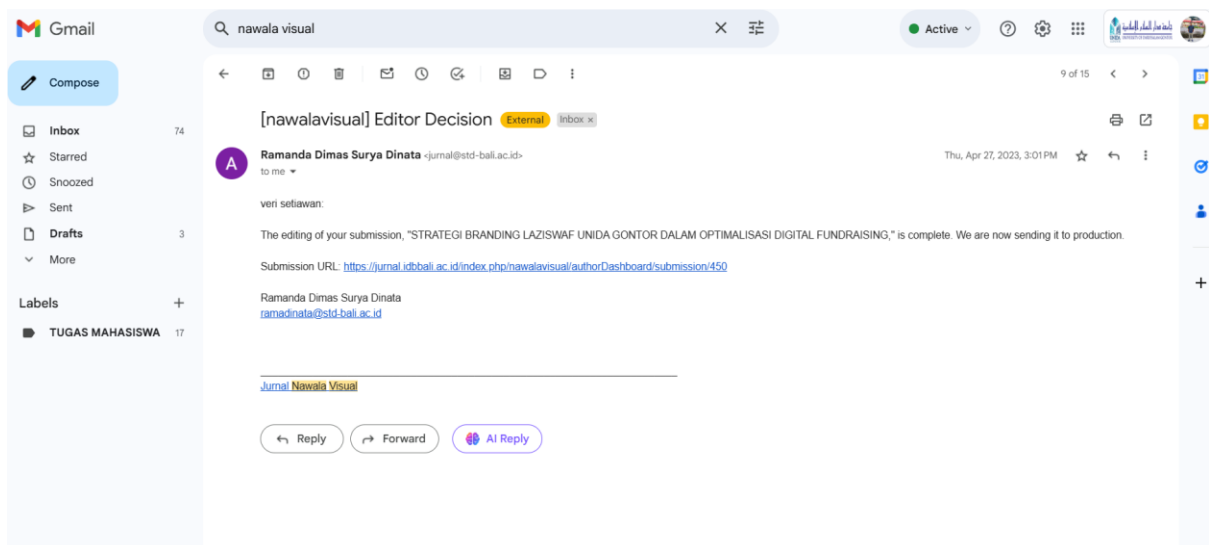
Gmail

nawala visual

Active

Compose

Inbox 74
Starred
Snoozed
Sent
Drafts 3
More

Labels +
TUGAS MAHASISWA 17

9 of 15

[nawalavisual] Editor Decision External Inbox ×

A

Ramanda Dimas Surya Dinata <jurnal@std-bali.ac.id>
to me

Thu, Apr 27, 2023, 3:01 PM

veri setiawan:

The editing of your submission, "STRATEGI BRANDING LAZISWAF UNIDA GONTOR DALAM OPTIMALISASI DIGITAL FUNDRAISING," is complete. We are now sending it to production.

Submission URL: https://jurnal.idbbali.ac.id/index.php/nawalavisual/authorDashboard/submission/450

Ramanda Dimas Surya Dinata
ramadinata@std-bali.ac.id

Jurnal Nawala Visual

Reply Forward AI Reply